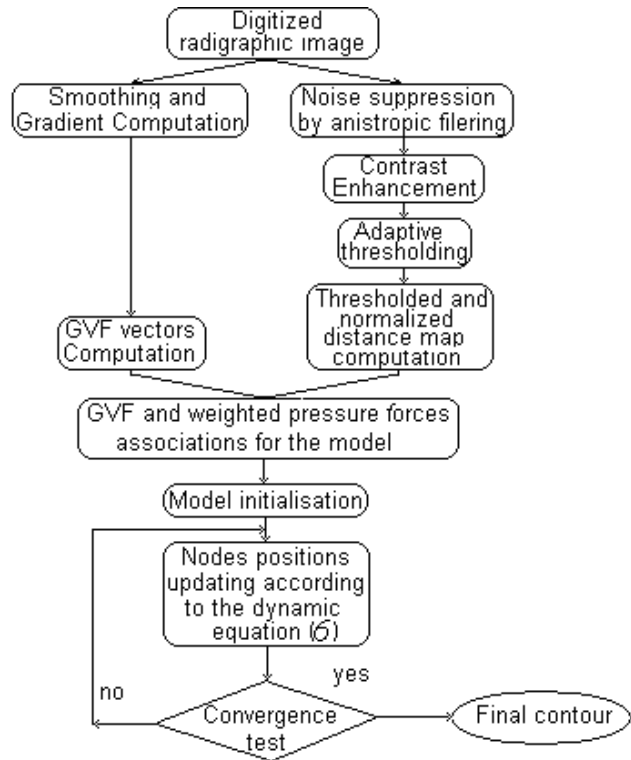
Digitized radigraphic image

Smoothing and Gradient Computation

Noise suppression by anistropic filering

Contrast Enhancement

Adaptive thresholding

Thresholded and normalized distance map computation

GVF vectors Computation

GVF and weighted pressure forces associations for the model

Model initialisation

Nodes positions updating according to the dynamic equation (6)

yes

no

Convergence test

Final contour